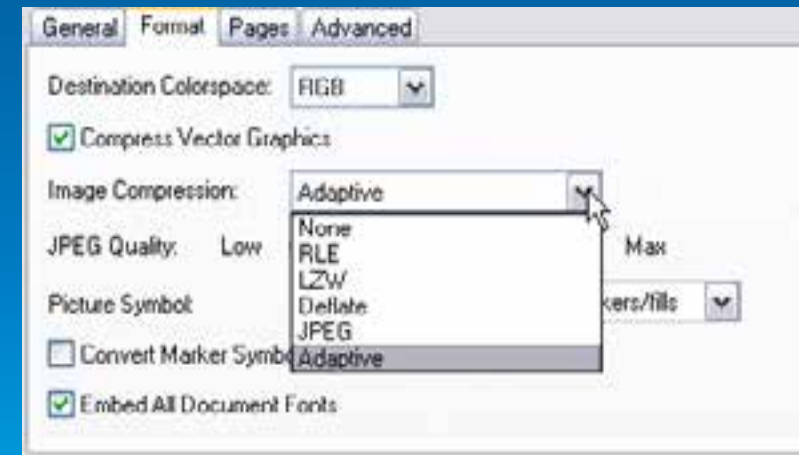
General Format Pages Advanced

Destination Colorspace: RGB

Compress Vector Graphics

Image Compression: Adaptive

None
RLE
LZW
Deflate
JPEG
Adaptive

JPEG Quality: Low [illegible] Max

Picture Symbol: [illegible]kers/fills

Convert Marker Symbo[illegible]

Embed All Document Fonts